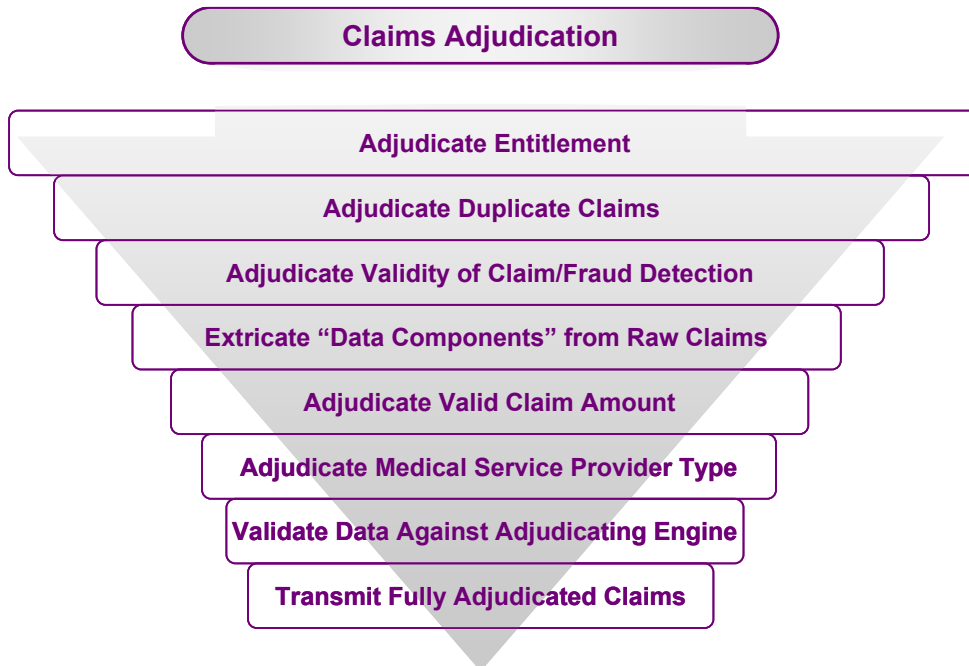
Claims Adjudication

Adjudicate Entitlement

Adjudicate Duplicate Claims

Adjudicate Validity of Claim/Fraud Detection

Extricate “Data Components” from Raw Claims

Adjudicate Valid Claim Amount

Adjudicate Medical Service Provider Type

Validate Data Against Adjudicating Engine

Transmit Fully Adjudicated Claims